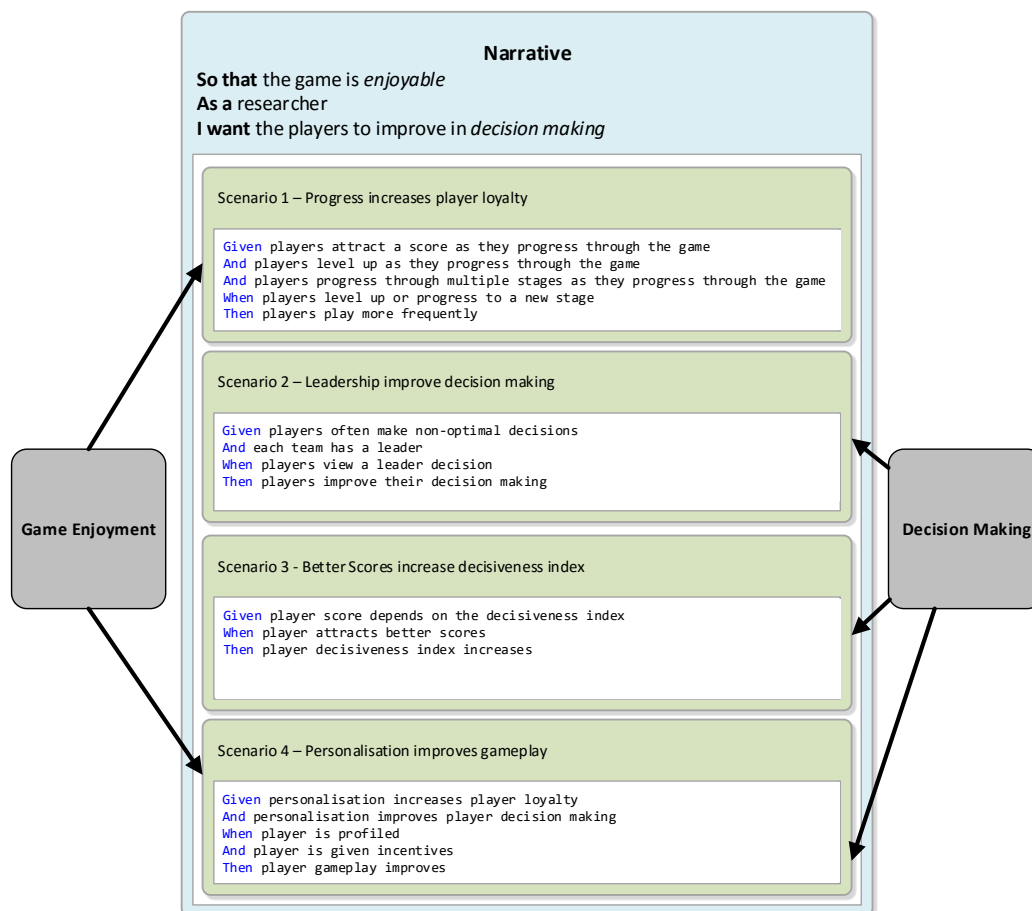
Narrative
**So that** the game is *enjoyable*
**As a** researcher
**I want** the players to improve in *decision making*

Scenario 1 – Progress increases player loyalty

Given players attract a score as they progress through the game
And players level up as they progress through the game
And players progress through multiple stages as they progress through the game
When players level up or progress to a new stage
Then players play more frequently

Scenario 2 – Leadership improve decision making

Given players often make non-optimal decisions
And each team has a leader
When players view a leader decision
Then players improve their decision making

Scenario 3 - Better Scores increase decisiveness index

Given player score depends on the decisiveness index
When player attracts better scores
Then player decisiveness index increases

Scenario 4 – Personalisation improves gameplay

Given personalisation increases player loyalty
And personalisation improves player decision making
When player is profiled
And player is given incentives
Then player gameplay improves

Game Enjoyment

Decision Making